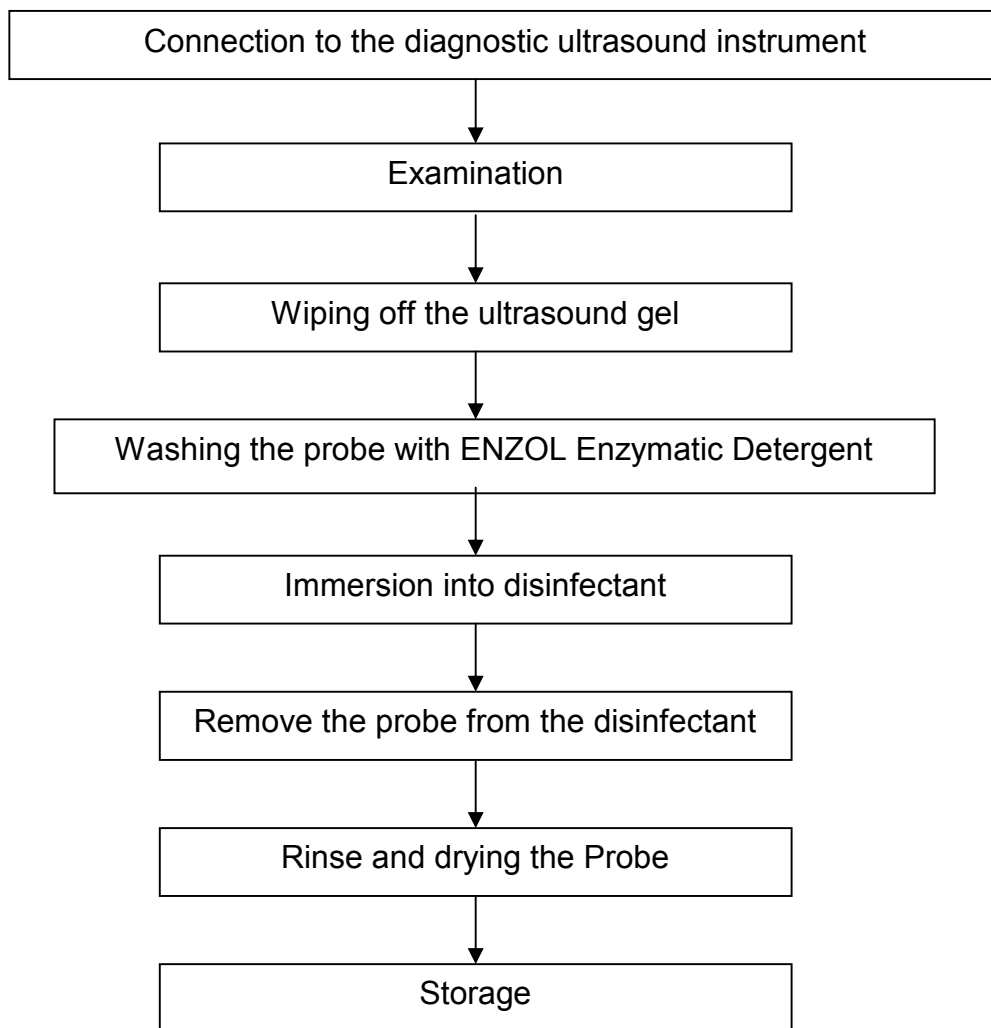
Connection to the diagnostic ultrasound instrument

Examination

Wiping off the ultrasound gel

Washing the probe with ENZOL Enzymatic Detergent

Immersion into disinfectant

Remove the probe from the disinfectant

Rinse and drying the Probe

Storage